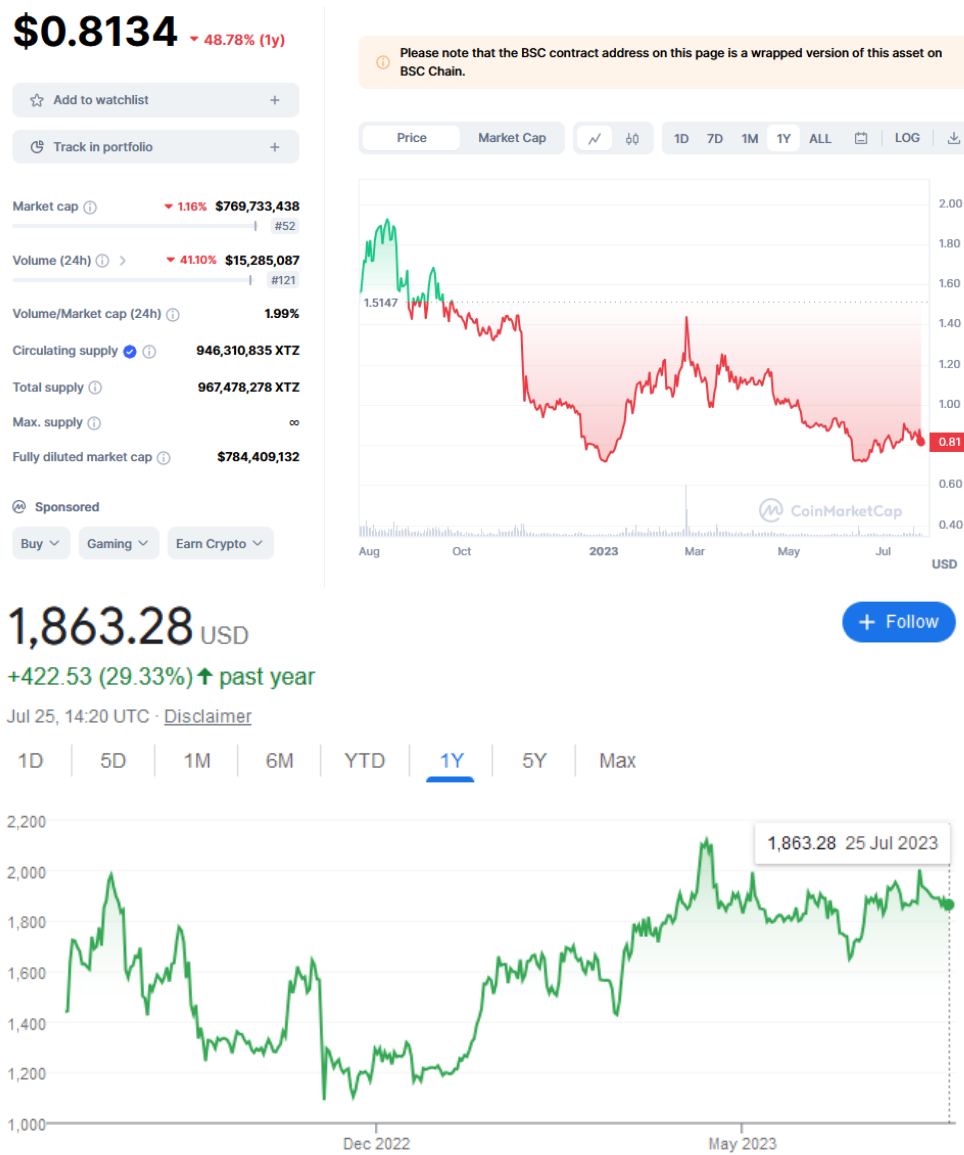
$0.8134 48.78% (1y)

Add to watchlist +

Track in portfolio +

Market cap 1.16% $769,733,438
#52

Volume (24h) 41.10% $15,285,087
#121

Volume/Market cap (24h) 1.99%

Circulating supply 946,310,835 XTZ

Total supply 967,478,278 XTZ

Max. supply ∞

Fully diluted market cap $784,409,132

Sponsored

Buy Gaming Earn Crypto

Please note that the BSC contract address on this page is a wrapped version of this asset on BSC Chain.

Price Market Cap 1D 7D 1M 1Y ALL LOG

2.00
1.80
1.60
1.5147
1.40
1.20
1.00
0.81
0.60
0.40

CoinMarketCap

Aug Oct 2023 Mar May Jul

USD

1,863.28 USD

+ Follow

+422.53 (29.33%) past year

Jul 25, 14:20 UTC · Disclaimer

1D 5D 1M 6M YTD 1Y 5Y Max

2,200
2,000
1,800
1,600
1,400
1,200
1,000

1,863.28 25 Jul 2023

Dec 2022 May 2023